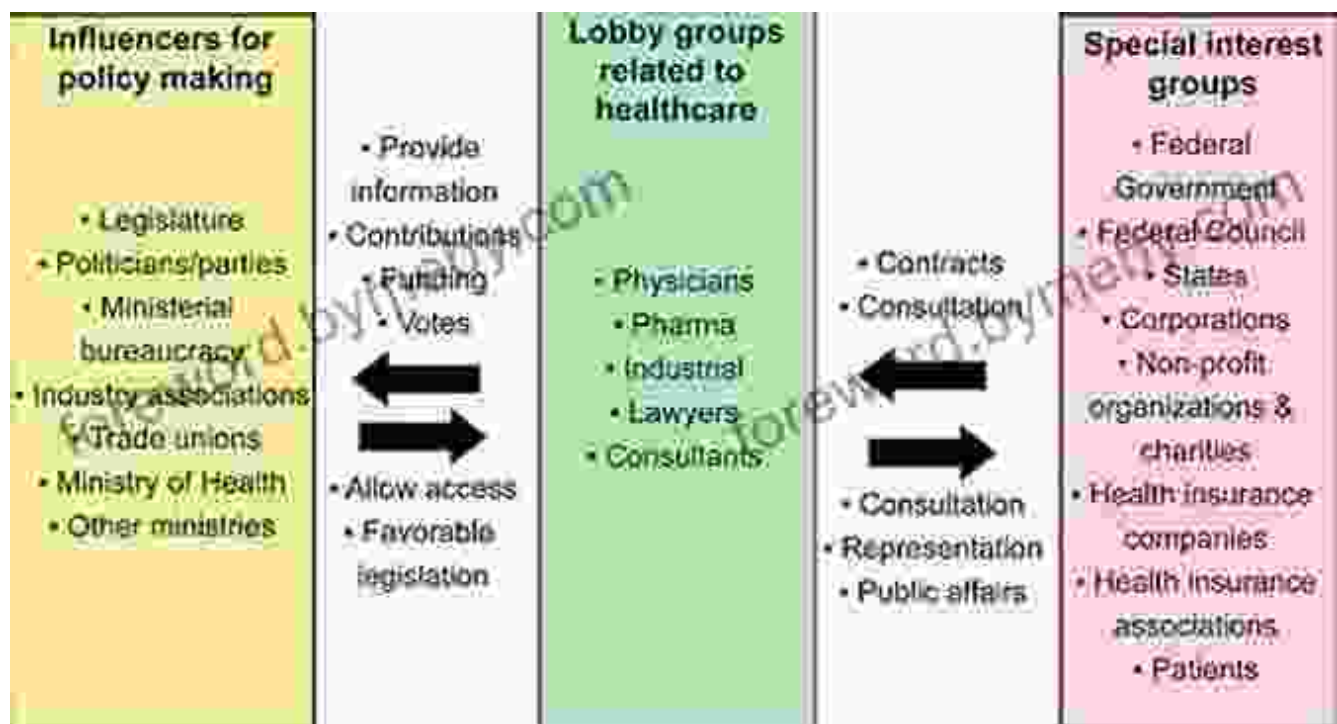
Influencers for policy making

• Legislature
• Politicians/parties
• Ministerial bureaucracy
• Industry associations
• Trade unions
• Ministry of Health
• Other ministries

• Provide information
• Contributions
• Funding
• Votes

• Allow access
• Favorable legislation

Lobby groups related to healthcare

• Physicians
• Pharma
• Industrial
• Lawyers
• Consultants

• Contracts
• Consultation

• Consultation
• Representation
• Public affairs

Special interest groups

• Federal Government
• Federal Council
• States
• Corporations
• Non-profit organizations & charities
• Health insurance companies
• Health insurance associations
• Patients

foreword.bynlpy.com
foreword.bynlpy.com